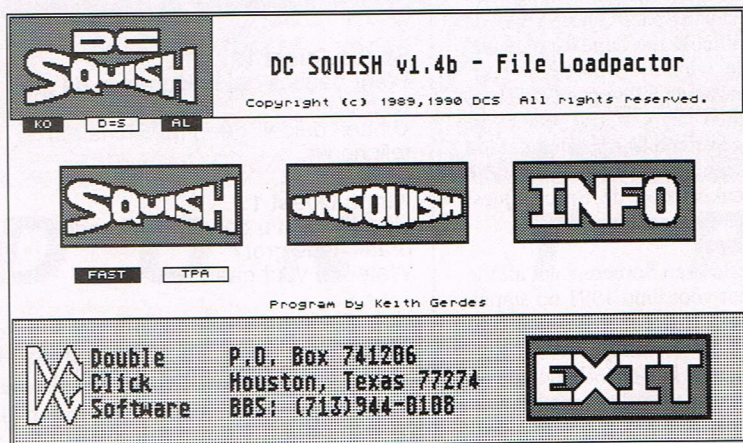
DC SQUISH

DC SQUISH v1.4b - File Loadpactor

Copyright (c) 1989,1990 DCS All rights reserved.

KO D=S AL

SQUISH

UNSQUISH

INFO

FAST TPA

Program by Keith Gerdes

Double Click Software

P.O. Box 741206
Houston, Texas 77274
BBS: (713)944-0108

EXIT